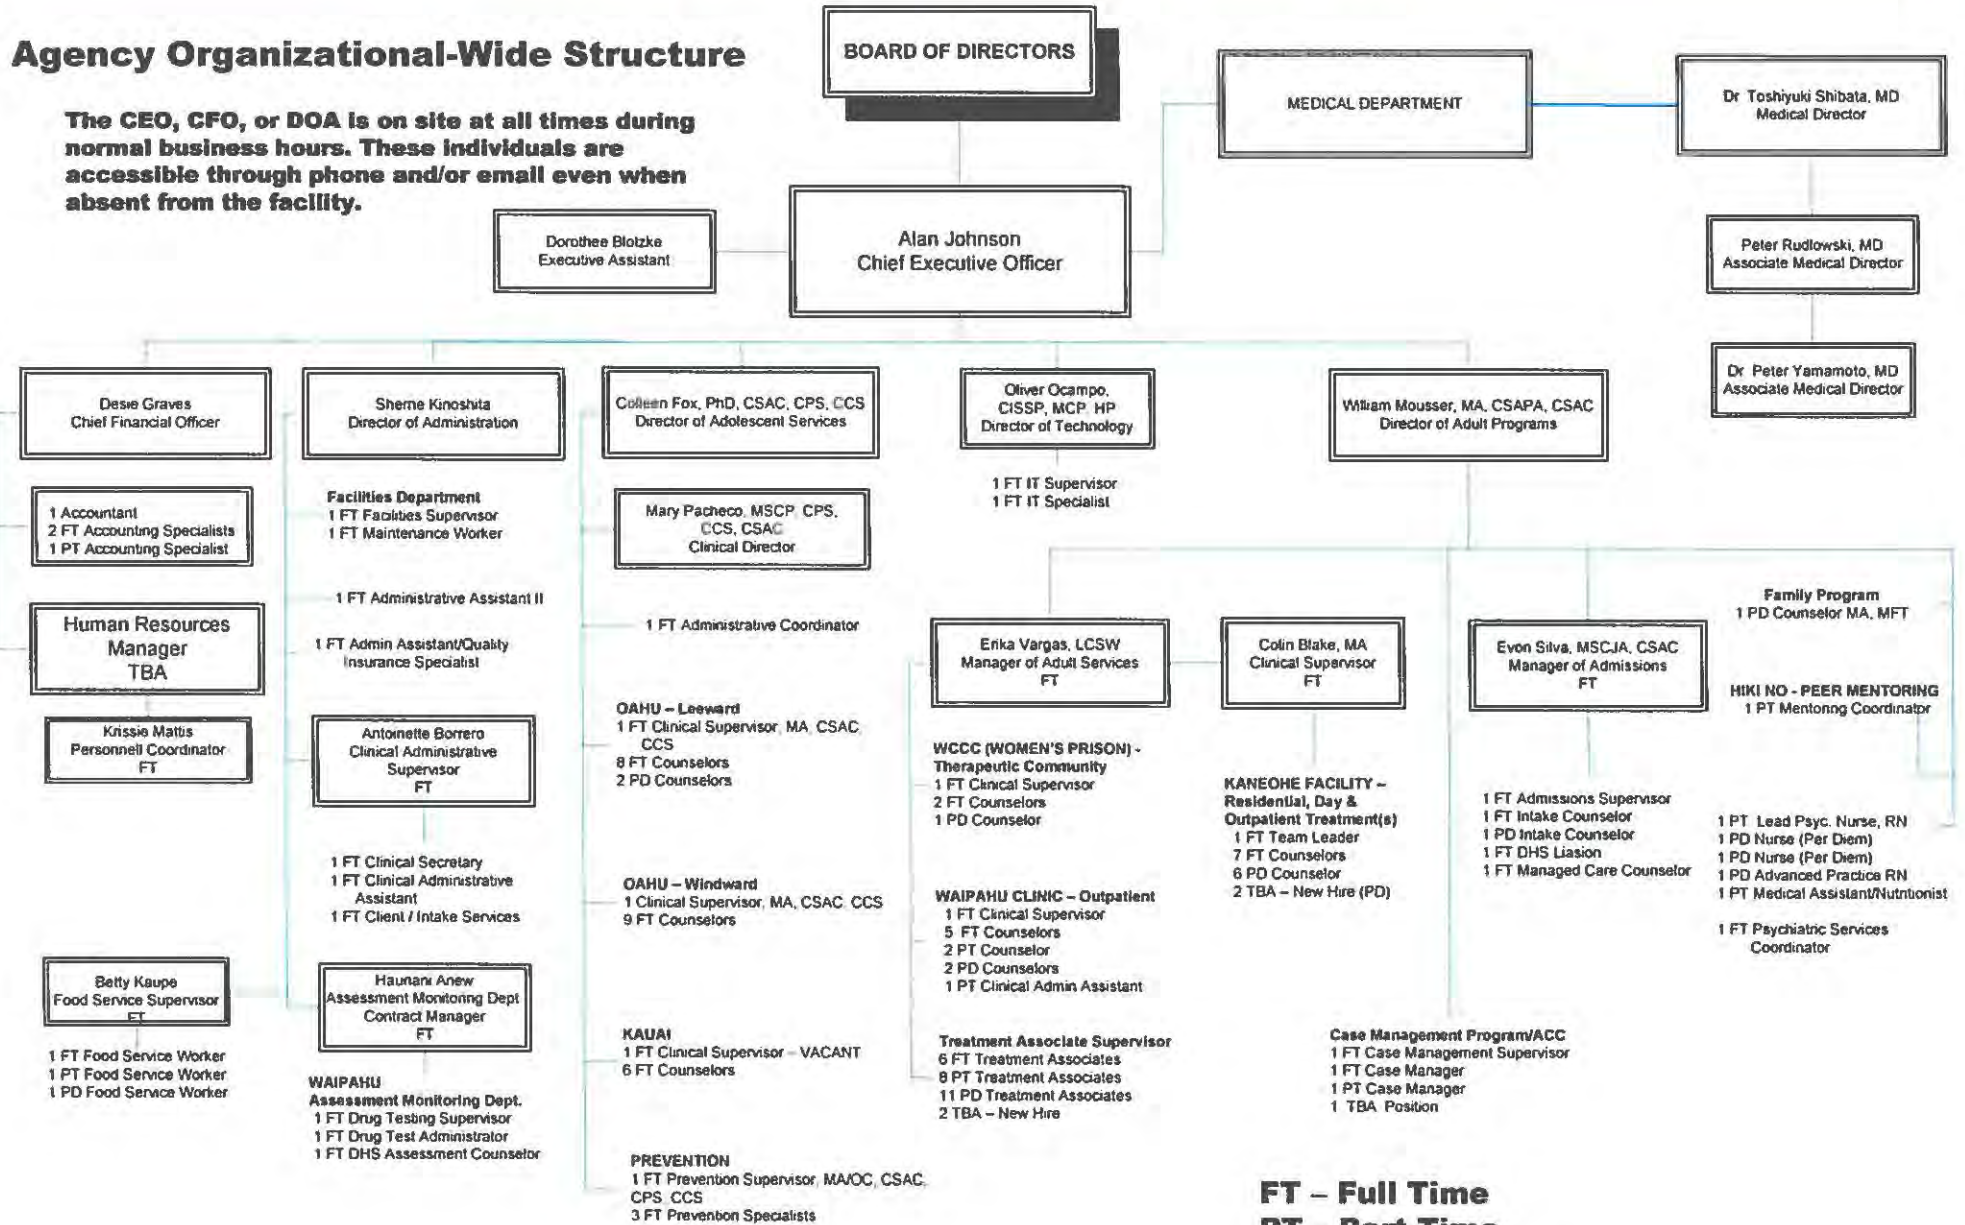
Agency Organizational-Wide Structure

The CEO, CFO, or DOA is on site at all times during normal business hours. These individuals are accessible through phone and/or email even when absent from the facility.

BOARD OF DIRECTORS

MEDICAL DEPARTMENT

Dr Toshiyuki Shibata, MD
Medical Director

Peter Rudlowski, MD
Associate Medical Director

Dr Peter Yamamoto, MD
Associate Medical Director

Dorothee Blotzke
Executive Assistant

Alan Johnson
Chief Executive Officer

Desie Graves
Chief Financial Officer

1 Accountant
2 FT Accounting Specialists
1 PT Accounting Specialist

Human Resources Manager
TBA

Krissie Mattis
Personnell Coordinator
FT

Betty Kaupe
Food Service Supervisor
FT

1 FT Food Service Worker
1 PT Food Service Worker
1 PD Food Service Worker

Sherrie Kinoshita
Director of Administration

Facilities Department
1 FT Facilities Supervisor
1 FT Maintenance Worker

1 FT Administrative Assistant II

1 FT Admin Assistant/Quality Insurance Specialist

Antoinette Borrero
Clinical Administrative Supervisor
FT

1 FT Clinical Secretary
1 FT Clinical Administrative Assistant
1 FT Client / Intake Services

Haunani Anew
Assessment Monitoring Dept
Contract Manager
FT

WAIPAHU
Assessment Monitoring Dept.
1 FT Drug Testing Supervisor
1 FT Drug Test Administrator
1 FT DHS Assessment Counselor

Colleen Fox, PhD, CSAC, CPS, CCS
Director of Adolescent Services

Mary Pacheco, MSCP, CPS, CCS, CSAC
Clinical Director

1 FT Administrative Coordinator

OAHU – Leeward
1 FT Clinical Supervisor, MA, CSAC, CCS
8 FT Counselors
2 PD Counselors

OAHU – Windward
1 Clinical Supervisor, MA, CSAC, CCS
9 FT Counselors

KAUAI
1 FT Clinical Supervisor – VACANT
6 FT Counselors

PREVENTION
1 FT Prevention Supervisor, MA/OC, CSAC, CPS, CCS
3 FT Prevention Specialists

Oliver Ocampo, CISSP, MCP, HP
Director of Technology

1 FT IT Supervisor
1 FT IT Specialist

William Mousser, MA, CSAPA, CSAC
Director of Adult Programs

Erika Vargas, LCSW
Manager of Adult Services
FT

WCCC (WOMEN'S PRISON) - Therapeutic Community
1 FT Clinical Supervisor
2 FT Counselors
1 PD Counselor

WAIPAHU CLINIC – Outpatient
1 FT Clinical Supervisor
5 FT Counselors
2 PT Counselor
2 PD Counselors
1 PT Clinical Admin Assistant

Treatment Associate Supervisor
6 FT Treatment Associates
8 PT Treatment Associates
11 PD Treatment Associates
2 TBA – New Hire

Colin Blake, MA
Clinical Supervisor
FT

KANEOHE FACILITY – Residential, Day & Outpatient Treatment(s)
1 FT Team Leader
7 FT Counselors
6 PD Counselor
2 TBA – New Hire (PD)

Evon Silva, MSCJA, CSAC
Manager of Admissions
FT

1 FT Admissions Supervisor
1 FT Intake Counselor
1 PD Intake Counselor
1 FT DHS Liasion
1 FT Managed Care Counselor

Case Management Program/ACC
1 FT Case Management Supervisor
1 FT Case Manager
1 PT Case Manager
1 TBA Position

Family Program
1 PD Counselor MA, MFT

HIKI NO - PEER MENTORING
1 PT Mentoring Coordinator

1 PT Lead Psyc. Nurse, RN
1 PD Nurse (Per Diem)
1 PD Nurse (Per Diem)
1 PD Advanced Practice RN
1 PT Medical Assistant/Nutritionist

1 FT Psychiatric Services Coordinator

FT – Full Time
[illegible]